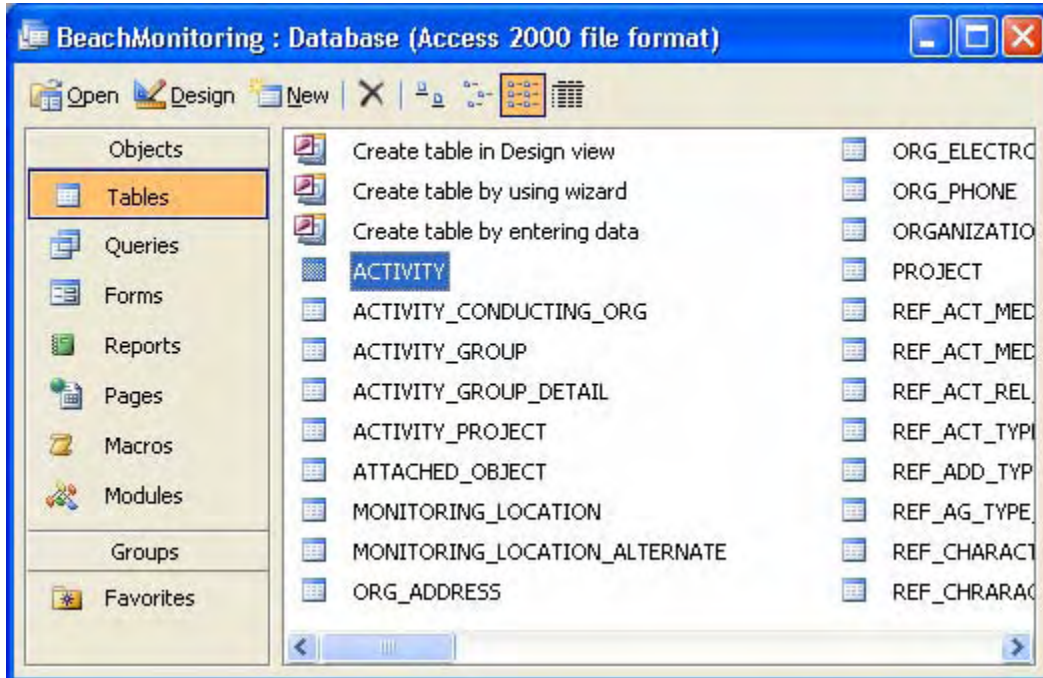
BeachMonitoring : Database (Access 2000 file format)

Open Design New

Objects
Tables
Queries
Forms
Reports
Pages
Macros
Modules
Groups
Favorites

Create table in Design view
Create table by using wizard
Create table by entering data
ACTIVITY
ACTIVITY_CONDUCTING_ORG
ACTIVITY_GROUP
ACTIVITY_GROUP_DETAIL
ACTIVITY_PROJECT
ATTACHED_OBJECT
MONITORING_LOCATION
MONITORING_LOCATION_ALTERNATE
ORG_ADDRESS

ORG_ELECTRO
ORG_PHONE
ORGANIZATIO
PROJECT
REF_ACT_MED
REF_ACT_MED
REF_ACT_REL_
REF_ACT_TYPI
REF_ADD_TYP
REF_AG_TYPE_
REF_CHARACT
REF_CHRARAC